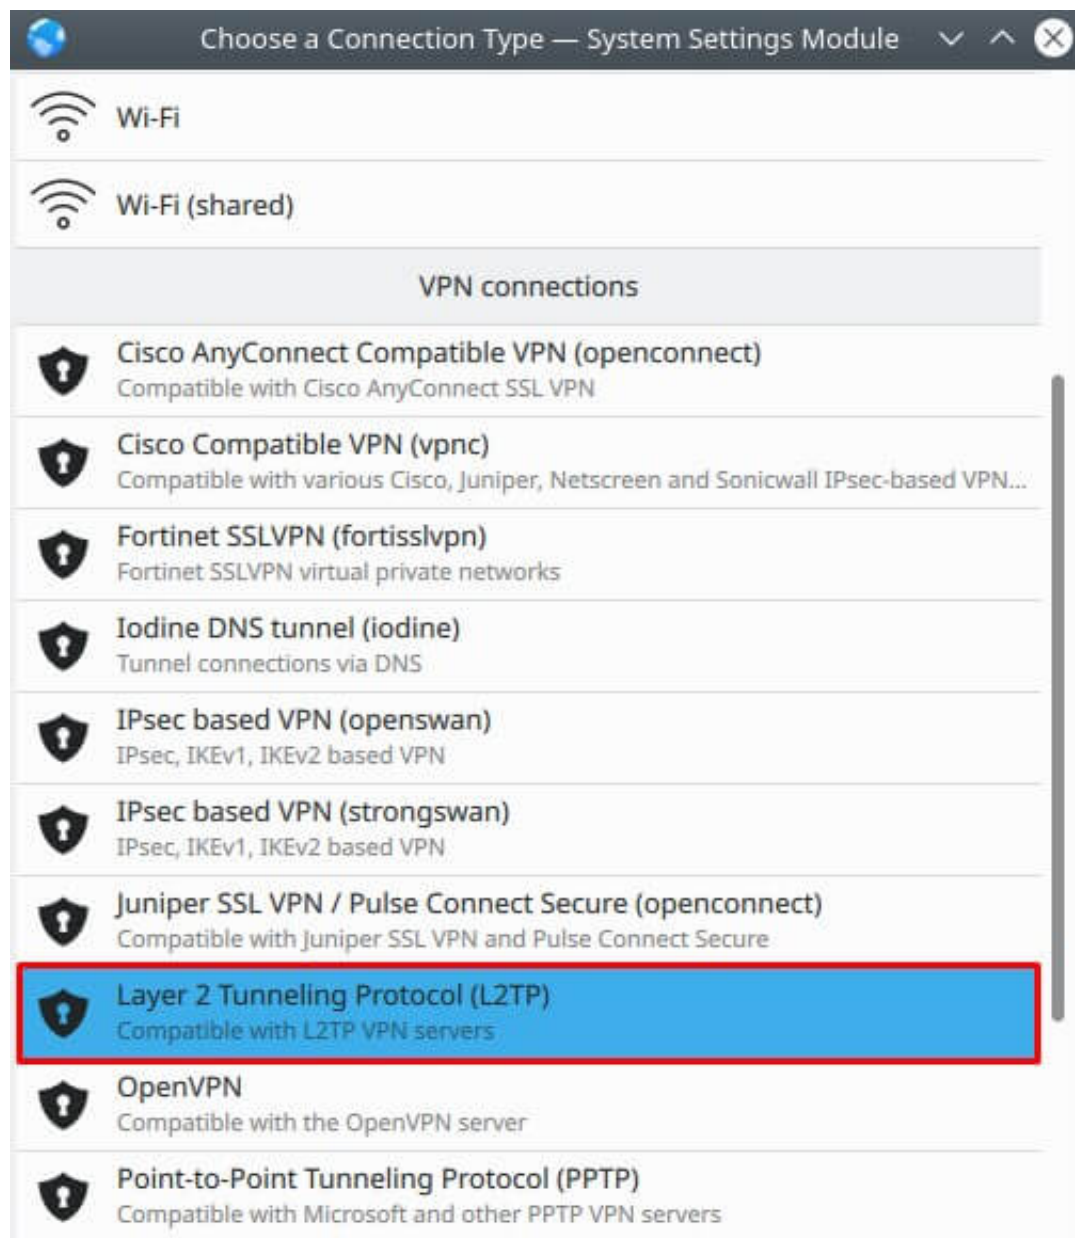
Choose a Connection Type — System Settings Module

Wi-Fi

Wi-Fi (shared)

VPN connections

Cisco AnyConnect Compatible VPN (openconnect)
Compatible with Cisco AnyConnect SSL VPN

Cisco Compatible VPN (vpnc)
Compatible with various Cisco, Juniper, Netscreen and Sonicwall IPsec-based VPN...

Fortinet SSLVPN (fortisslvpn)
Fortinet SSLVPN virtual private networks

Iodine DNS tunnel (iodine)
Tunnel connections via DNS

IPsec based VPN (openswan)
IPsec, IKEv1, IKEv2 based VPN

IPsec based VPN (strongswan)
IPsec, IKEv1, IKEv2 based VPN

Juniper SSL VPN / Pulse Connect Secure (openconnect)
Compatible with Juniper SSL VPN and Pulse Connect Secure

Layer 2 Tunneling Protocol (L2TP)
Compatible with L2TP VPN servers

OpenVPN
Compatible with the OpenVPN server

Point-to-Point Tunneling Protocol (PPTP)
Compatible with Microsoft and other PPTP VPN servers